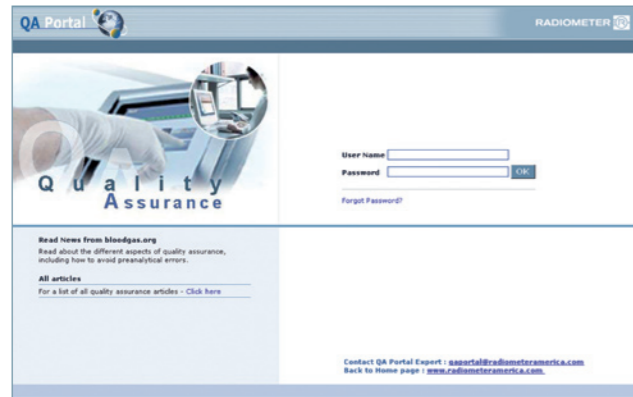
QA Portal

RADIOMETER

QA

Quality
Assurance

User Name
Password
OK

Forgot Password?

Read News from bloodgas.org
Read about the different aspects of quality assurance, including how to avoid preanalytical errors.

All articles
For a list of all quality assurance articles - Click here

Contact QA Portal Expert : qaportal@radiometeramerica.com
Back to Home page : www.radiometeramerica.com